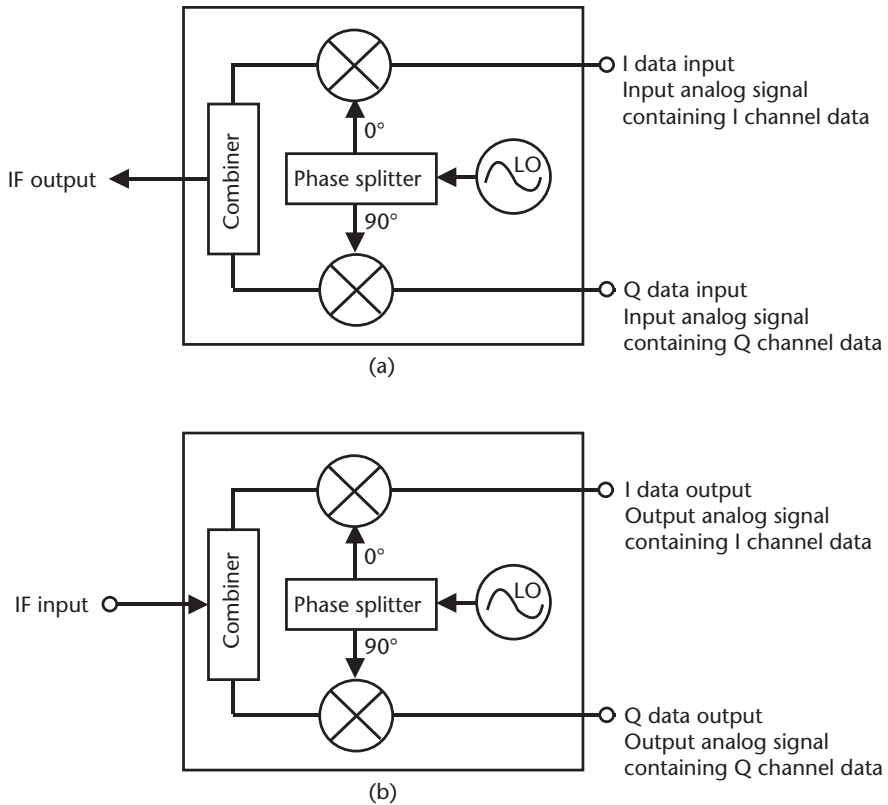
I data input
Input analog signal containing I channel data

IF output

Combiner

0°

Phase splitter

LO

90°

Q data input
Input analog signal containing Q channel data

(a)

I data output
Output analog signal containing I channel data

IF input

Combiner

0°

Phase splitter

LO

90°

Q data output
Output analog signal containing Q channel data

(b)